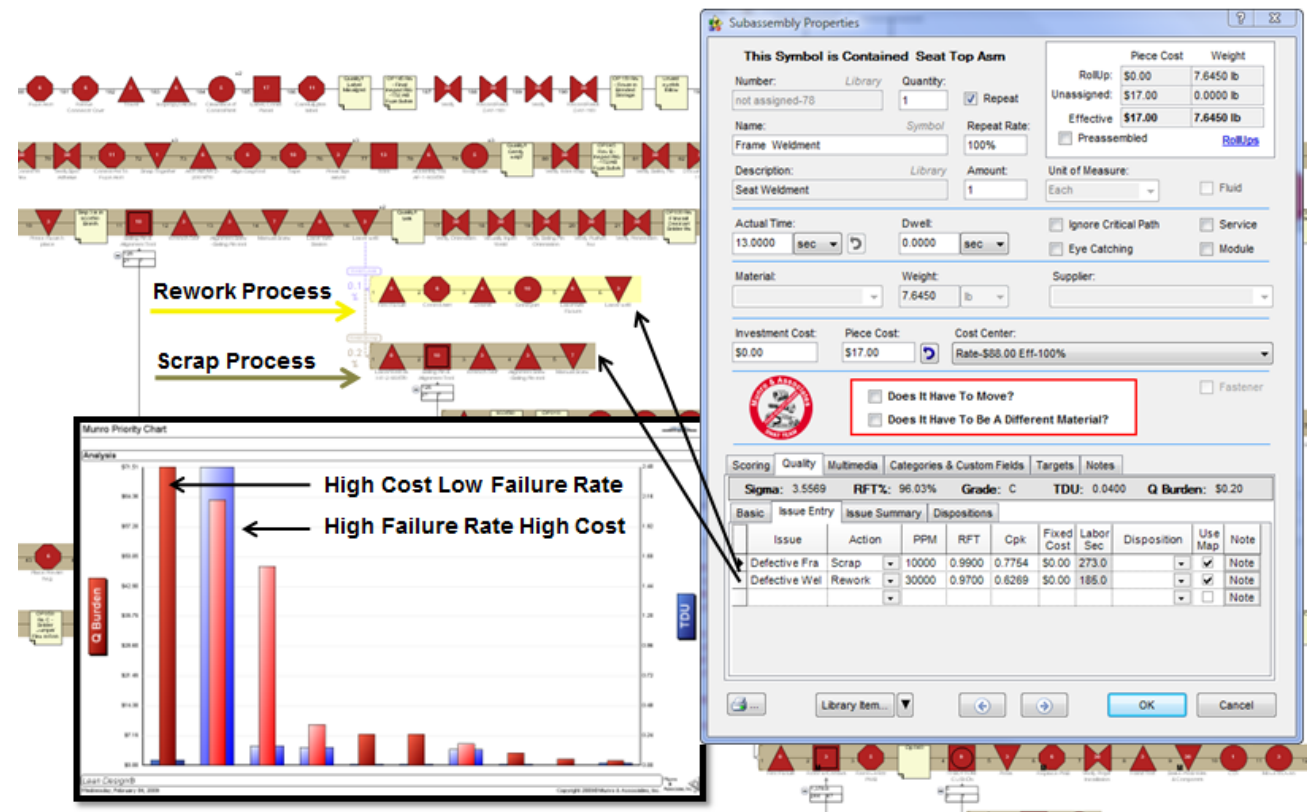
Subassembly Properties

This Symbol is Contained Seat Top Asm

Number: Library
not assigned-78
Quantity: 1
Repeat

Piece Cost Weight
RollUp: $0.00 7.6450 lb
Unassigned: $17.00 0.0000 lb
Effective $17.00 7.6450 lb
Preassembled RollUps

Name: Symbol
Frame Weldment
Repeat Rate: 100%

Description: Library
Seat Weldment
Amount: 1
Unit of Measure: Each
Fluid

Actual Time: 13.0000 sec
Dwell: 0.0000 sec
Ignore Critical Path
Service
Eye Catching
Module

Material:
Weight: 7.6450 lb
Supplier:

Investment Cost: $0.00
Piece Cost: $17.00
Cost Center: Rate-$88.00 Eff-100%

Does It Have To Move?
Does It Have To Be A Different Material?
Fastener

Scoring Quality Multimedia Categories & Custom Fields Targets Notes

Sigma: 3.5569 RFT%: 96.03% Grade: C TDU: 0.0400 Q Burden: $0.20

Basic Issue Entry Issue Summary Dispositions

| Issue | Action | PPM | RFT | Cpk | Fixed Cost | Labor Sec | Disposition | Use Map | Note |
|---|---|---|---|---|---|---|---|---|---|
| Defective Fra | Scrap | 10000 | 0.9900 | 0.7764 | $0.00 | 273.0 | | ✓ | Note |
| Defective Wel | Rework | 30000 | 0.9700 | 0.6269 | $0.00 | 185.0 | | ✓ | Note |
| | | | | | | | | | Note |

Library Item...
OK Cancel

Rework Process
Scrap Process

Munro Priority Chart
Analysis
High Cost Low Failure Rate
High Failure Rate High Cost
Q Burden
TDU
Lean Design®
Wednesday, February 06, 2008
Copyright 2008 Munro & Associates, Inc.